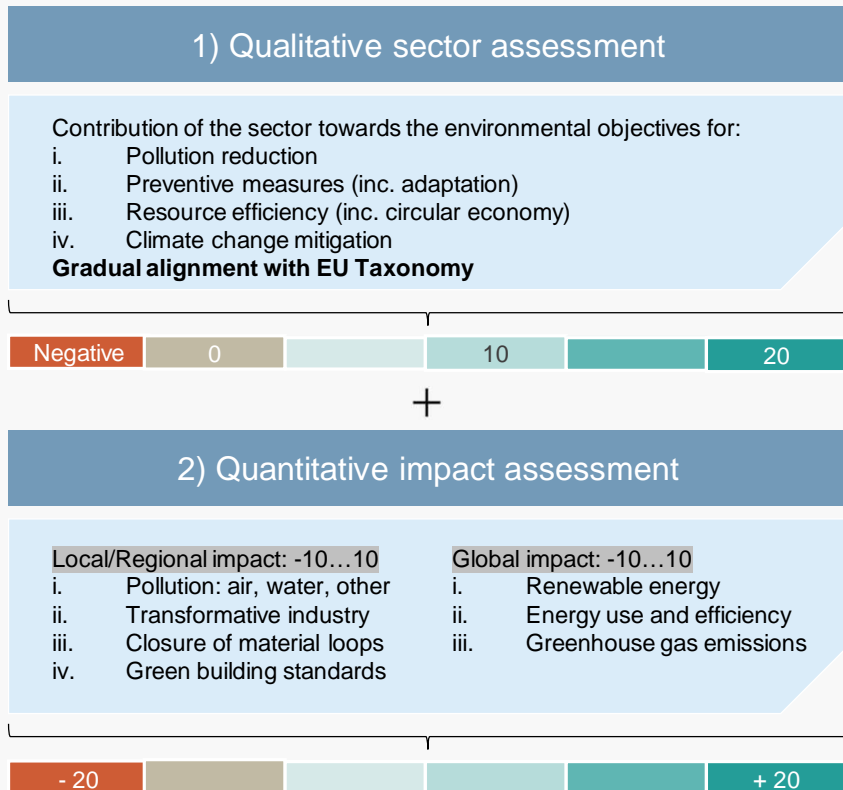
1) Qualitative sector assessment

Contribution of the sector towards the environmental objectives for:
i. Pollution reduction
ii. Preventive measures (inc. adaptation)
iii. Resource efficiency (inc. circular economy)
iv. Climate change mitigation
**Gradual alignment with EU Taxonomy**

| Negative | 0 | | 10 | | 20 |
|---|---|---|---|---|---|

+

2) Quantitative impact assessment

Local/Regional impact: -10…10
i. Pollution: air, water, other
ii. Transformative industry
iii. Closure of material loops
iv. Green building standards

Global impact: -10…10
i. Renewable energy
ii. Energy use and efficiency
iii. Greenhouse gas emissions

| - 20 | | | | | + 20 |
|---|---|---|---|---|---|